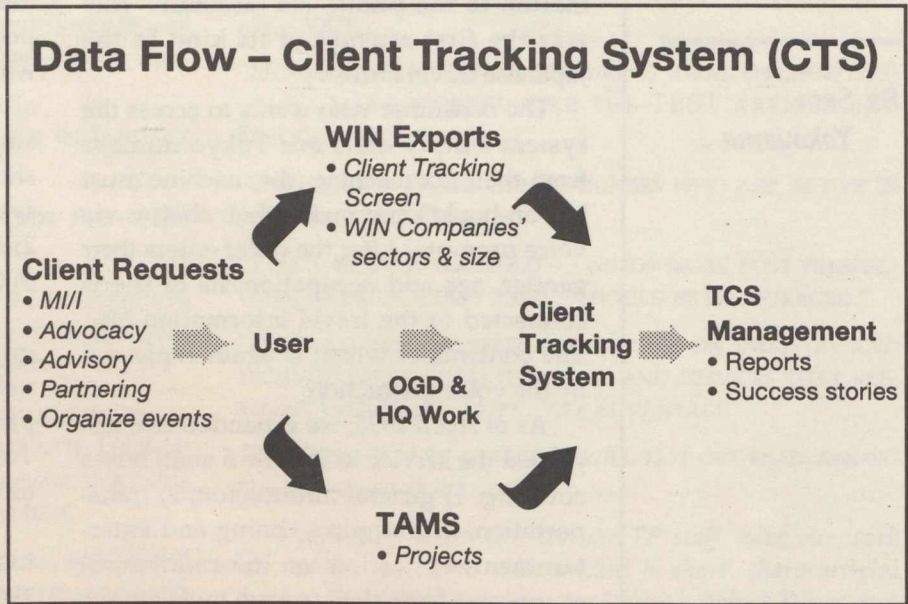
Data Flow – Client Tracking System (CTS)

WIN Exports
• Client Tracking Screen
• WIN Companies' sectors & size

Client Requests
• MI/I
• Advocacy
• Advisory
• Partnering
• Organize events

User

OGD & HQ Work

Client Tracking System

TCS Management
• Reports
• Success stories

TAMS
• Projects